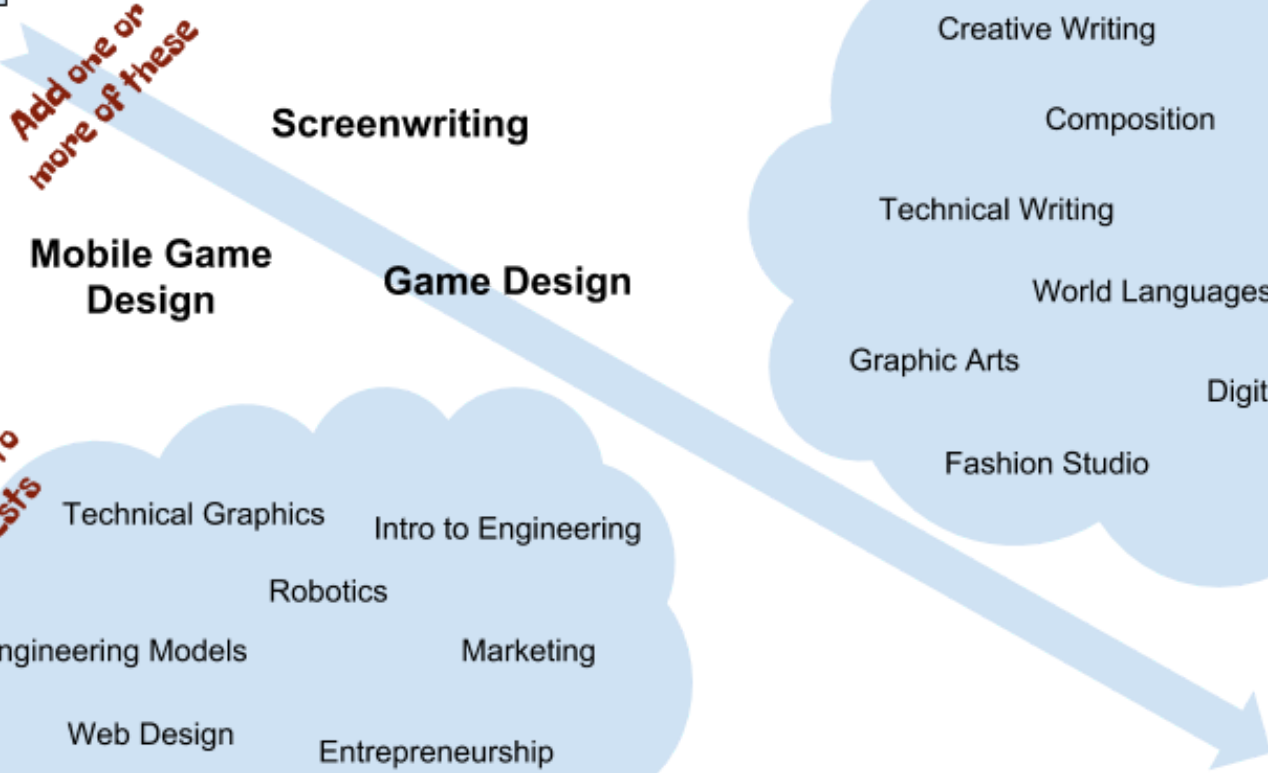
Add one or more of these

Screenwriting

Mobile Game Design

Game Design

Creative Writing

Composition

Technical Writing

World Languages

Graphic Arts

Digit

Fashion Studio

o

sts

Technical Graphics

Intro to Engineering

Robotics

ngineering Models

Marketing

Web Design

Entrepreneurship